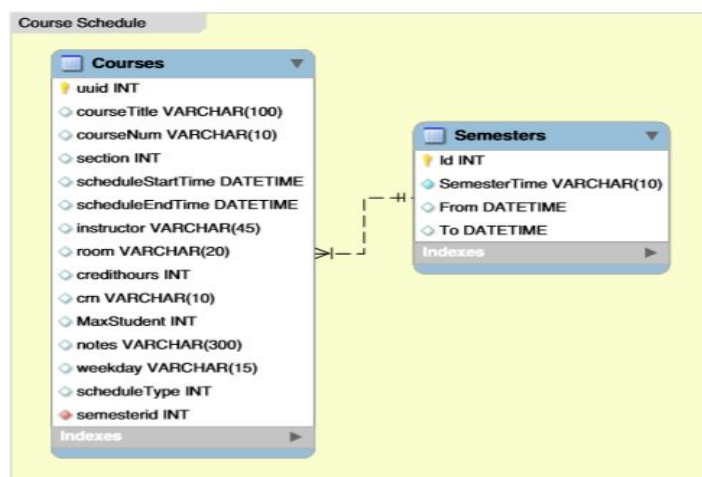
Course Schedule

Courses
uuid INT
courseTitle VARCHAR(100)
courseNum VARCHAR(10)
section INT
scheduleStartTime DATETIME
scheduleEndTime DATETIME
instructor VARCHAR(45)
room VARCHAR(20)
credithours INT
crn VARCHAR(10)
MaxStudent INT
notes VARCHAR(300)
weekday VARCHAR(15)
scheduleType INT
semesterid INT
Indexes

Semesters
Id INT
SemesterTime VARCHAR(10)
From DATETIME
To DATETIME
Indexes